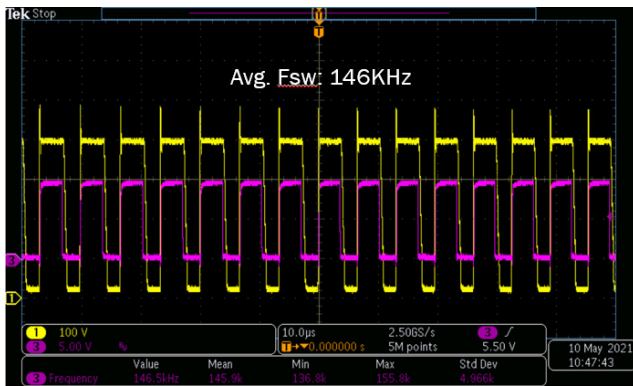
Tek Stop

Avg. Fsw: 146KHz

T

3

1

1 100 V
3 5.00 V

10.0µs 2.50GS/s
T→▼0.000000 s 5M points

3 ∫
5.50 V

10 May 2021
10:47:43

| | Value | Mean | Min | Max | Std Dev |
|---|---|---|---|---|---|
| 3 Frequency | 146.5kHz | 145.9k | 136.8k | 155.8k | 4.966k |